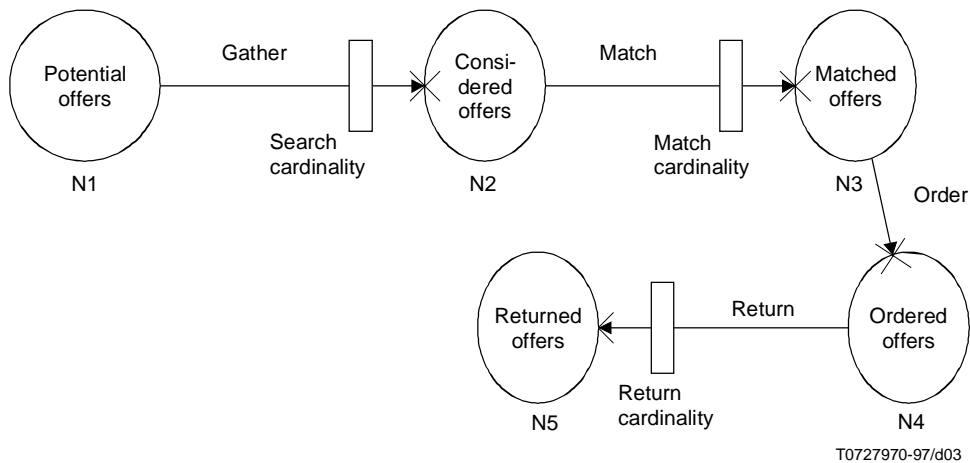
Potential offers

Gather

Search cardinality

Considered offers

Match

Match cardinality

Matched offers

N1

N2

N3

Order

Returned offers

Return

Ordered offers

Return cardinality

N5

N4

T0727970-97/d03